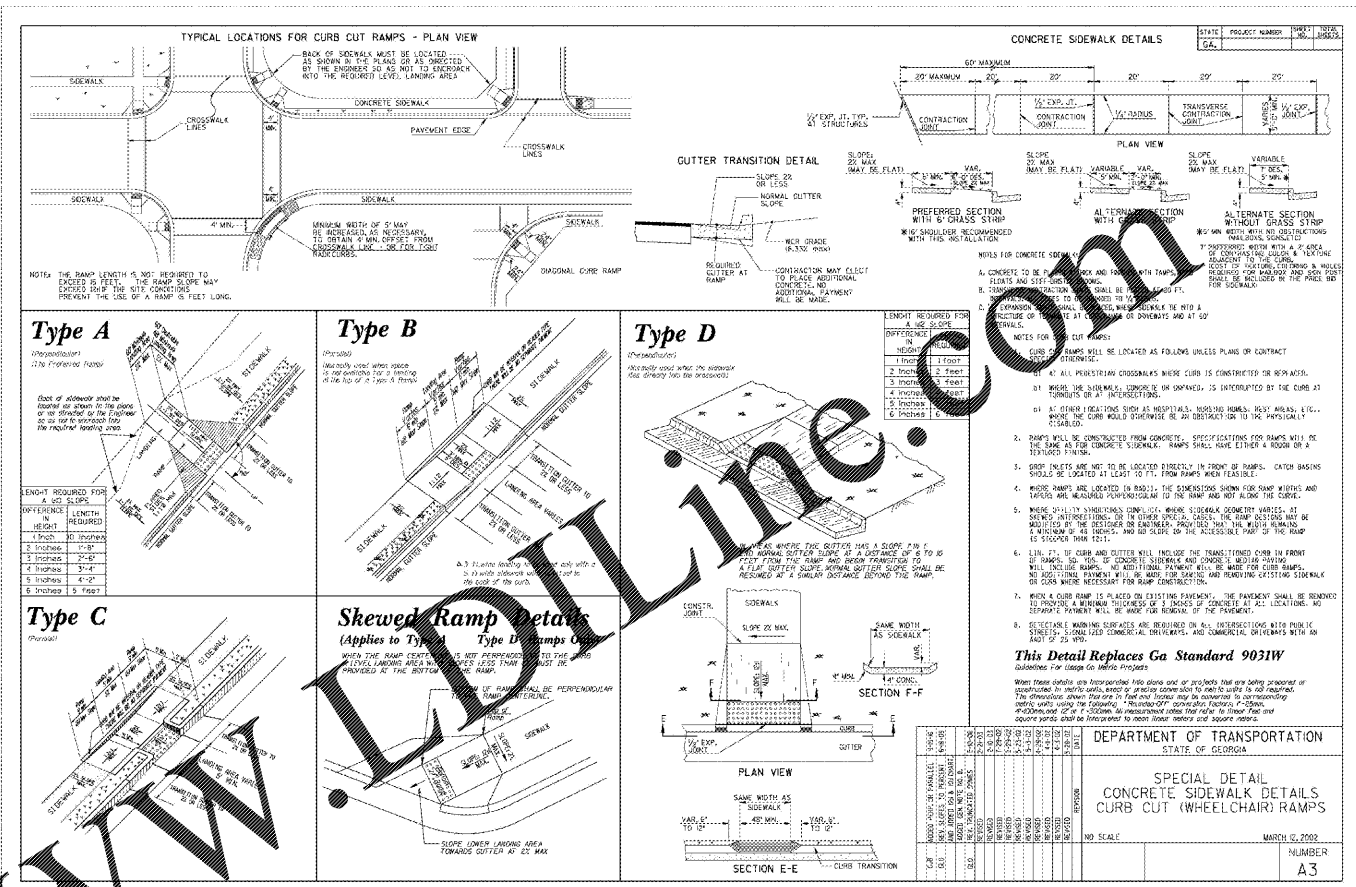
TYPICAL LOCATIONS FOR CURB CUT RAMPS - PLAN VIEW

BACK OF SIDEWALK MUST BE LOCATED AS SHOWN IN THE PLANS OR AS DIRECTED BY THE ENGINEER SO AS NOT TO ENCROACH INTO THE REQUIRED LEVEL LANDING AREA

SIDEWALK
CONCRETE SIDEWALK
CROSSWALK LINES
PAVEMENT EDGE
CROSSWALK LINES
SIDEWALK
SIDEWALK
4' MIN.
MINIMUM WIDTH OF 5' MAY BE INCREASED, AS NECESSARY, TO OBTAIN 4' MIN. OFFSET FROM CROSSWALK LINE - OR FOR TIGHT RADII CURBS.
SIDEWALK
DIAGONAL CURB RAMP

NOTE: THE RAMP LENGTH IS NOT REQUIRED TO EXCEED 15 FEET. THE RAMP SLOPE MAY EXCEED 12:1 IF SITE CONDITIONS PREVENT THE USE OF A RAMP 15 FEET LONG.

GUTTER TRANSITION DETAIL
SLOPE 2% OR LESS
NORMAL GUTTER SLOPE
REQUIRED GUTTER AT RAMP
MAX GRADE (8.33% MAX)
CONTRACTOR MAY ELECT TO PLACE ADDITIONAL CONCRETE. NO ADDITIONAL PAYMENT WILL BE MADE.

CONCRETE SIDEWALK DETAILS

| STATE | PROJECT NUMBER | SHEET NO. | TOTAL SHEETS |
|---|---|---|---|
| GA. | | | |

60' MAXIMUM
20' MAXIMUM 20' 20' 20' 20' 20'
1/2" EXP. JT. TYP. AT STRUCTURES
CONTRACTION JOINT
1/2" EXP. JT.
CONTRACTION JOINT
1/2" RADIUS
TRANSVERSE CONTRACTION JOINT
VARIES
1/2" EXP. JOINT
PLAN VIEW

SLOPE 2% MAX (MAY BE FLAT)
PREFERRED SECTION WITH 6' GRASS STRIP
✱16' SHOULDER RECOMMENDED WITH THIS INSTALLATION
SLOPE 2% MAX (MAY BE FLAT)
ALTERNATE SECTION WITH GRASS STRIP
SLOPE 2% MAX (MAY BE FLAT)
VARIABLE
ALTERNATE SECTION WITHOUT GRASS STRIP
✱5' MIN WIDTH WITH NO OBSTRUCTIONS (MAILBOXES, SIGNS, ETC.)
7' PREFERRED WIDTH WITH A 2' AREA OF CONTRASTING COLOR & TEXTURE ADJACENT TO THE CURB. COST OF TEXTURED COLORING & HOLES REQUIRED FOR MAILBOX AND SIGN POST SHALL BE INCLUDED IN THE PRICE BID FOR SIDEWALK.

NOTES FOR CONCRETE SIDEWALK:
A. CONCRETE TO BE PLACED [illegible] AND FINISHED WITH TAMPS, FLOATS AND STIFF BRISTLE BROOMS.
B. TRANSVERSE CONTRACTION JOINTS SHALL BE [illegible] FT. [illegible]
C. EXPANSION JOINTS SHALL BE PLACED WHERE SIDEWALK TIE INTO A STRUCTURE OR TERMINATE AT CURB RAMPS OR DRIVEWAYS AND AT 60' INTERVALS.

NOTES FOR CURB CUT RAMPS:
1. CURB CUT RAMPS WILL BE LOCATED AS FOLLOWS UNLESS PLANS OR CONTRACT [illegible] OTHERWISE.
a) AT ALL PEDESTRIAN CROSSWALKS WHERE CURB IS CONSTRUCTED OR REPLACED.
b) WHERE THE SIDEWALK, CONCRETE OR UNPAVED, IS INTERRUPTED BY THE CURB AT TURNOUTS OR AT INTERSECTIONS.
c) AT OTHER LOCATIONS SUCH AS HOSPITALS, NURSING HOMES, REST AREAS, ETC., WHERE THE CURB WOULD OTHERWISE BE AN OBSTRUCTION TO THE PHYSICALLY DISABLED.
2. RAMPS WILL BE CONSTRUCTED FROM CONCRETE. SPECIFICATIONS FOR RAMPS WILL BE THE SAME AS FOR CONCRETE SIDEWALK. RAMPS SHALL HAVE EITHER A ROUGH OR A TEXTURED FINISH.
3. DROP INLETS ARE NOT TO BE LOCATED DIRECTLY IN FRONT OF RAMPS. CATCH BASINS SHOULD BE LOCATED AT LEAST 10 FT. FROM RAMPS WHEN FEASIBLE.
4. WHERE RAMPS ARE LOCATED IN RADII, THE DIMENSIONS SHOWN FOR RAMP WIDTHS AND TAPERS ARE MEASURED PERPENDICULAR TO THE RAMP AND NOT ALONG THE CURVE.
5. WHERE UTILITY STRUCTURES CONFLICT, WHERE SIDEWALK GEOMETRY VARIES, AT SKEWED INTERSECTIONS, OR IN OTHER SPECIAL CASES, THE RAMP DESIGNS MAY BE MODIFIED BY THE DESIGNER OR ENGINEER; PROVIDED THAT THE WIDTH REMAINS A MINIMUM OF 48 INCHES, AND NO SLOPE ON THE ACCESSIBLE PART OF THE RAMP IS STEEPER THAN 12:1.
6. LIN. FT. OF CURB AND GUTTER WILL INCLUDE THE TRANSITIONED CURB IN FRONT OF RAMPS. SQ. YDS. OF CONCRETE SIDEWALK AND CONCRETE VALLEY GUTTER WILL INCLUDE RAMPS. NO ADDITIONAL PAYMENT WILL BE MADE FOR CURB RAMPS. NO ADDITIONAL PAYMENT WILL BE MADE FOR SAWING AND REMOVING EXISTING SIDEWALK OR CURB WHERE NECESSARY FOR RAMP CONSTRUCTION.
7. WHEN A CURB RAMP IS PLACED ON EXISTING PAVEMENT, THE PAVEMENT SHALL BE REMOVED TO PROVIDE A MINIMUM THICKNESS OF 3 INCHES OF CONCRETE AT ALL LOCATIONS. NO SEPARATE PAYMENT WILL BE MADE FOR REMOVAL OF THE PAVEMENT.
8. DETECTABLE WARNING SURFACES ARE REQUIRED ON ALL INTERSECTIONS INTO PUBLIC STREETS, SIGNALIZED COMMERCIAL DRIVEWAYS, AND COMMERCIAL DRIVEWAYS WITH AN AADT OF 25 VPD.

Type A
(Perpendicular)
(The Preferred Ramp)
Back of sidewalk shall be located as shown in the plans or as directed by the Engineer so as not to encroach into the required landing area.
SIDEWALK
NORMAL GUTTER SLOPE
TRANSITION GUTTER TO 2% OR LESS

| LENGHT REQUIRED FOR A 1/2 SLOPE | |
|---|---|
| DIFFERENCE IN HEIGHT | LENGTH REQUIRED |
| 1 Inch | 10 Inches |
| 2 Inches | 1'-8" |
| 3 Inches | 2'-6" |
| 4 Inches | 3'-4" |
| 5 Inches | 4'-2" |
| 6 Inches | 5 feet |

Type B
(Parallel)
(Normally used when space is not available for a landing at the top of a Type A Ramp)
SIDEWALK
NORMAL GUTTER SLOPE
TRANSITION GUTTER TO 2% OR LESS
LANDING AREA VARIES
A 5' X 5' min landing to be used only with a 5' min width sidewalk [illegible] to the back of the curb.

Type D
(Perpendicular)
(Normally used when the sidewalk ties directly into the breakpoint)

| LENGHT REQUIRED FOR A 1/12 SLOPE | |
|---|---|
| DIFFERENCE IN HEIGHT | LENGTH REQUIRED |
| 1 Inch | 1 foot |
| 2 Inches | 2 feet |
| 3 Inches | 3 feet |
| 4 Inches | 4 feet |
| 5 Inches | 5 feet |
| 6 Inches | 6 feet |

IN AREAS WHERE THE GUTTER HAS A SLOPE 2% OR NORMAL GUTTER SLOPE AT A DISTANCE OF 6 TO 10 FEET FROM THE RAMP AND BEGIN TRANSITION TO A FLAT GUTTER SLOPE. NORMAL GUTTER SLOPE SHALL BE RESUMED AT A SIMILAR DISTANCE BEYOND THE RAMP.

Type C
(Parallel)
SIDEWALK
LANDING AREA VARIES 5' MIN.
SIDEWALK

Skewed Ramp Details
(Applies to Type A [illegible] Type D Ramps Only)
WHEN THE RAMP CENTER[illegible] IS NOT PERPENDI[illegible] TO THE CURB A LEVEL LANDING AREA WI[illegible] LESS THAN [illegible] MUST BE PROVIDED AT THE BOTTOM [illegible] RAMP.
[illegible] OF RAMP SHALL BE PERPENDICULAR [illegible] RAMP CENTERLINE.
SIDEWALK
SLOPE LOWER LANDING AREA TOWARDS GUTTER AT 2% MAX

CONSTR. JOINT
SIDEWALK
SLOPE 2% MAX.
SAME WIDTH AS SIDEWALK
4" MIN.
4" CONC.
SECTION F-F
1/2" EXP. JOINT
CURB
GUTTER
PLAN VIEW
SAME WIDTH AS SIDEWALK
VAR. 6" TO 12"
48" MIN.
VAR. 6" TO 12"
SECTION E-E
CURB TRANSITION

This Detail Replaces Ga Standard 9031W
Guidelines For Usage On Metric Projects
When these details are incorporated into plans and / or projects that are being prepared or constructed in metric units, exact or precise conversion to metric units is not required. The dimensions shown that are in feet and inches may be converted to corresponding metric units using the following "Rounded-Off" conversion factors. 1"=25mm, 4"=100mm, and 12" = 1' =300mm. All measurement notes that refer to linear feet and square yards shall be interpreted to mean linear meters and square meters.

DEPARTMENT OF TRANSPORTATION
STATE OF GEORGIA
SPECIAL DETAIL
CONCRETE SIDEWALK DETAILS
CURB CUT (WHEELCHAIR) RAMPS
NO SCALE
MARCH 12, 2002
NUMBER
A3

WWW.LDLine.com